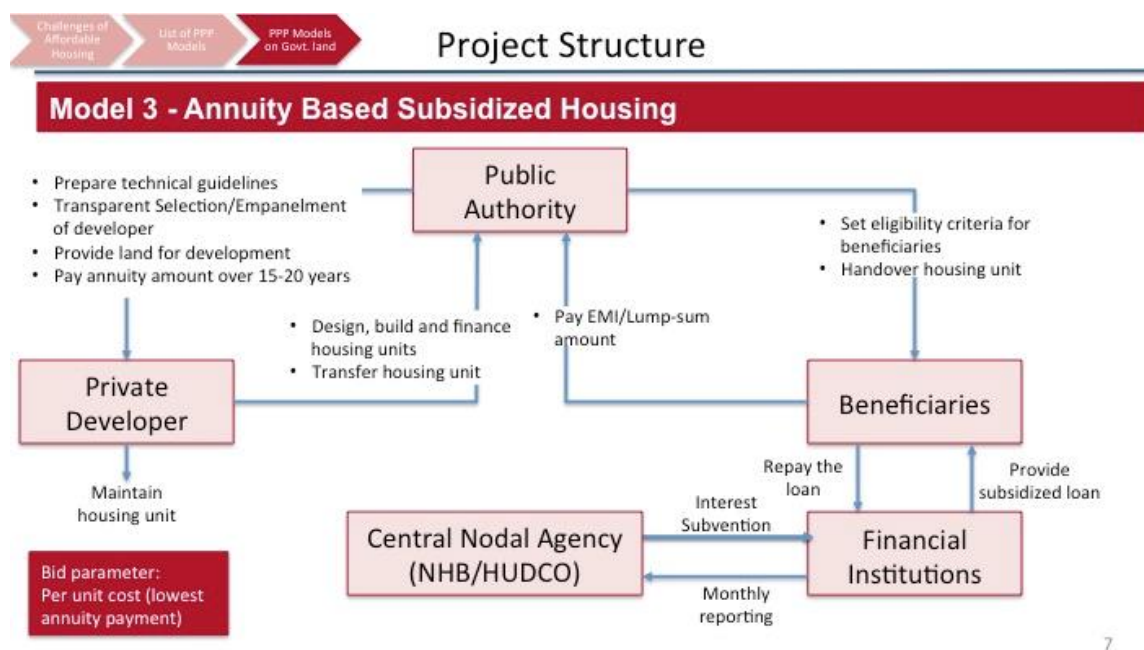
Challenges of Affordable Housing

List of PPP Models

PPP Models on Govt. land

Project Structure

Model 3 - Annuity Based Subsidized Housing

- Prepare technical guidelines
- Transparent Selection/Empanelment of developer
- Provide land for development
- Pay annuity amount over 15-20 years

Public Authority

- Set eligibility criteria for beneficiaries
- Handover housing unit

- Design, build and finance housing units
- Transfer housing unit

- Pay EMI/Lump-sum amount

Private Developer

Beneficiaries

Maintain housing unit

Repay the loan

Provide subsidized loan

Interest Subvention

Central Nodal Agency (NHB/HUDCO)

Financial Institutions

Monthly reporting

Bid parameter: Per unit cost (lowest annuity payment)

7